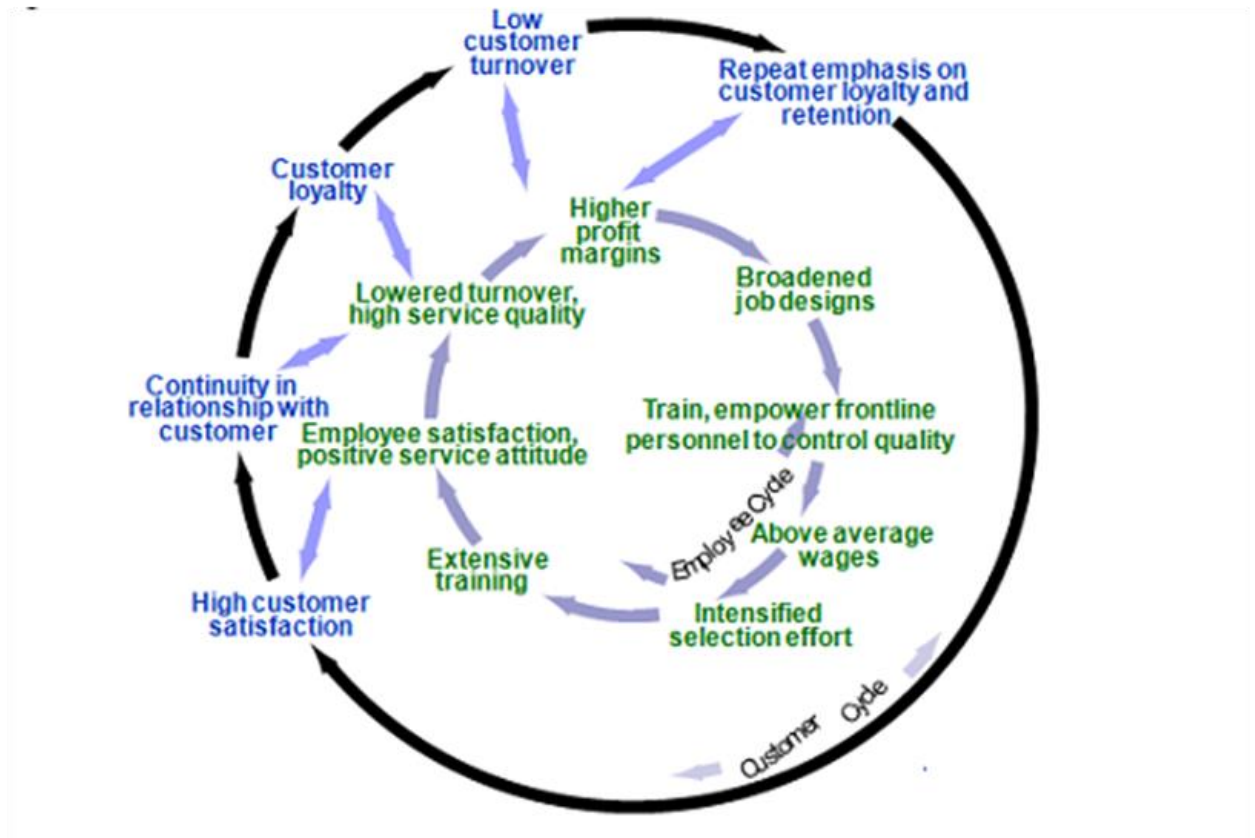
Low customer turnover

Repeat emphasis on customer loyalty and retention

Customer loyalty

Higher profit margins

Broadened job designs

Lowered turnover, high service quality

Continuity in relationship with customer

Train, empower frontline personnel to control quality

Employee satisfaction, positive service attitude

Employee Cycle

Above average wages

Extensive training

Intensified selection effort

High customer satisfaction

Customer Cycle